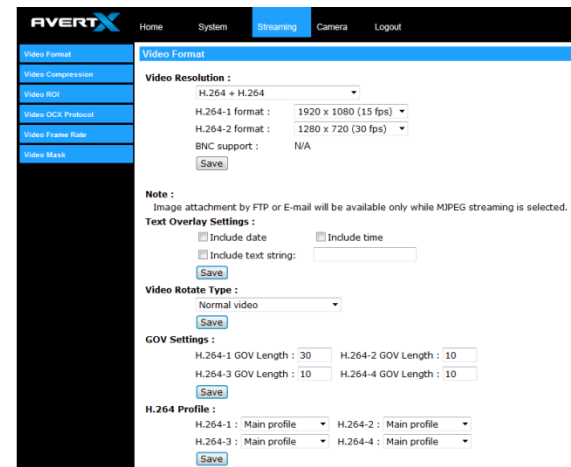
AVERTX

Home System Streaming Camera Logout

Video Format
Video Compression
Video ROI
Video OCX Protocol
Video Frame Rate
Video Mask

Video Format

Video Resolution :

H.264 + H.264

H.264-1 format : 1920 x 1080 (15 fps)

H.264-2 format : 1280 x 720 (30 fps)

BNC support : N/A

Save

Note :
Image attachment by FTP or E-mail will be available only while MJPEG streaming is selected.

Text Overlay Settings :

Include date Include time

Include text string:

Save

Video Rotate Type :

Normal video

Save

GOV Settings :

H.264-1 GOV Length : 30 H.264-2 GOV Length : 10

H.264-3 GOV Length : 10 H.264-4 GOV Length : 10

Save

H.264 Profile :

H.264-1 : Main profile H.264-2 : Main profile

H.264-3 : Main profile H.264-4 : Main profile

Save